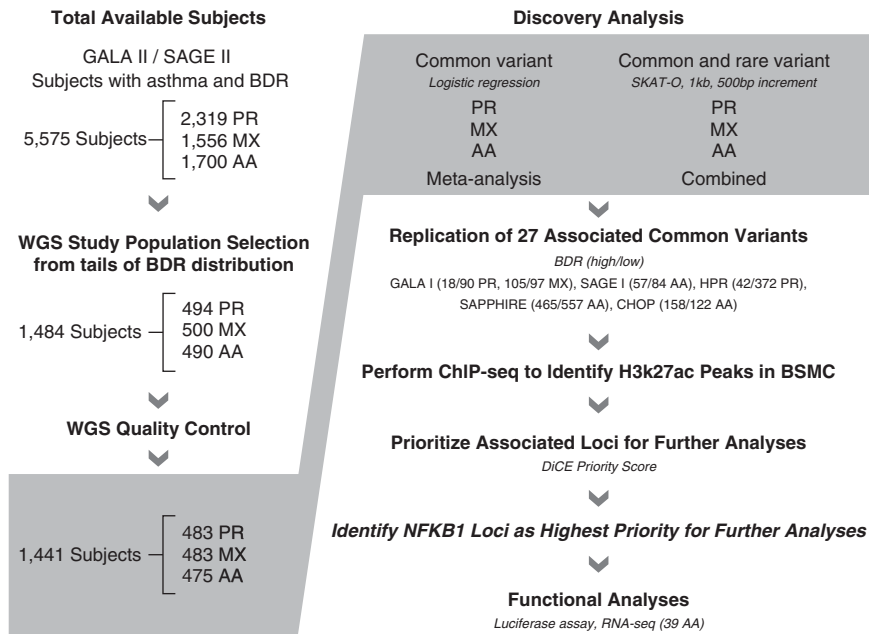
Total Available Subjects

GALA II / SAGE II
Subjects with asthma and BDR

5,575 Subjects
2,319 PR
1,556 MX
1,700 AA

WGS Study Population Selection from tails of BDR distribution

1,484 Subjects
494 PR
500 MX
490 AA

WGS Quality Control

1,441 Subjects
483 PR
483 MX
475 AA

Discovery Analysis

Common variant
Logistic regression
PR
MX
AA
Meta-analysis

Common and rare variant
SKAT-O, 1kb, 500bp increment
PR
MX
AA
Combined

Replication of 27 Associated Common Variants
BDR (high/low)
GALA I (18/90 PR, 105/97 MX), SAGE I (57/84 AA), HPR (42/372 PR), SAPPHIRE (465/557 AA), CHOP (158/122 AA)

Perform ChIP-seq to Identify H3k27ac Peaks in BSMC

Prioritize Associated Loci for Further Analyses
DiCE Priority Score

Identify NFKB1 Loci as Highest Priority for Further Analyses

Functional Analyses
Luciferase assay, RNA-seq (39 AA)